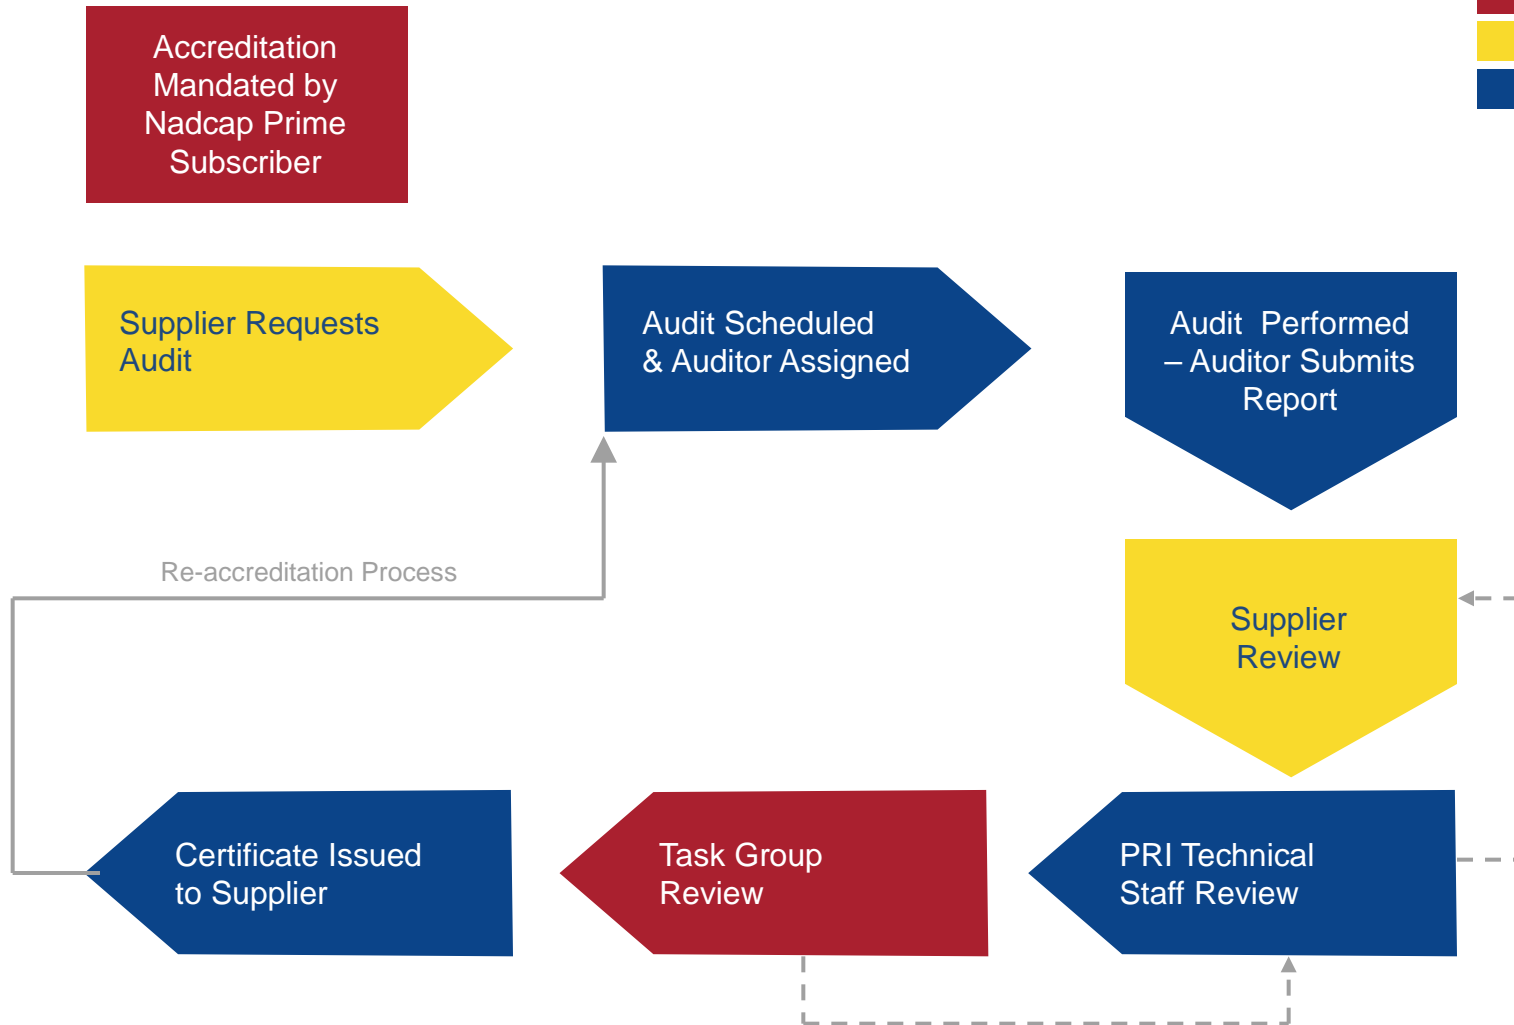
Accreditation Mandated by Nadcap Prime Subscriber

Supplier Requests Audit

Audit Scheduled & Auditor Assigned

Audit Performed – Auditor Submits Report

Re-accreditation Process

Supplier Review

Certificate Issued to Supplier

Task Group Review

PRI Technical Staff Review